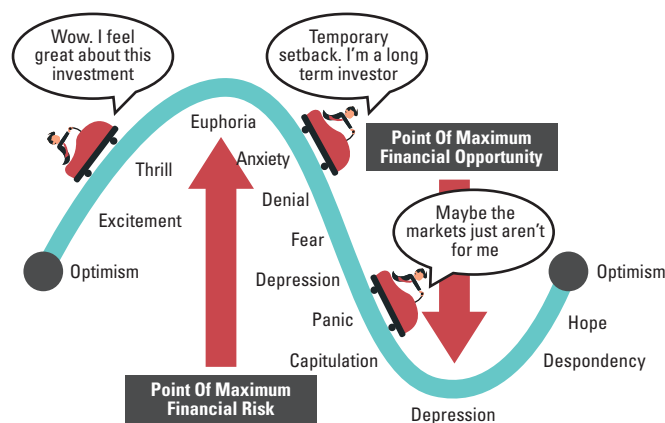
Wow. I feel great about this investment

Temporary setback. I'm a long term investor

Point Of Maximum Financial Opportunity

Euphoria

Thrill

Anxiety

Excitement

Denial

Fear

Maybe the markets just aren't for me

Optimism

Depression

Optimism

Panic

Hope

Capitulation

Despondency

Point Of Maximum Financial Risk

Depression